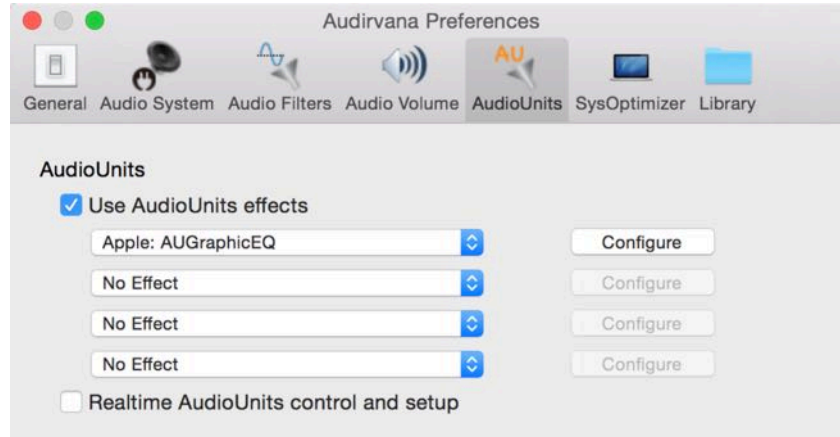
Audirvana Preferences

AU

General Audio System Audio Filters Audio Volume AudioUnits SysOptimizer Library

AudioUnits

Use AudioUnits effects

Apple: AUGraphicEQ

Configure

No Effect

Configure

No Effect

Configure

No Effect

Configure

Realtime AudioUnits control and setup